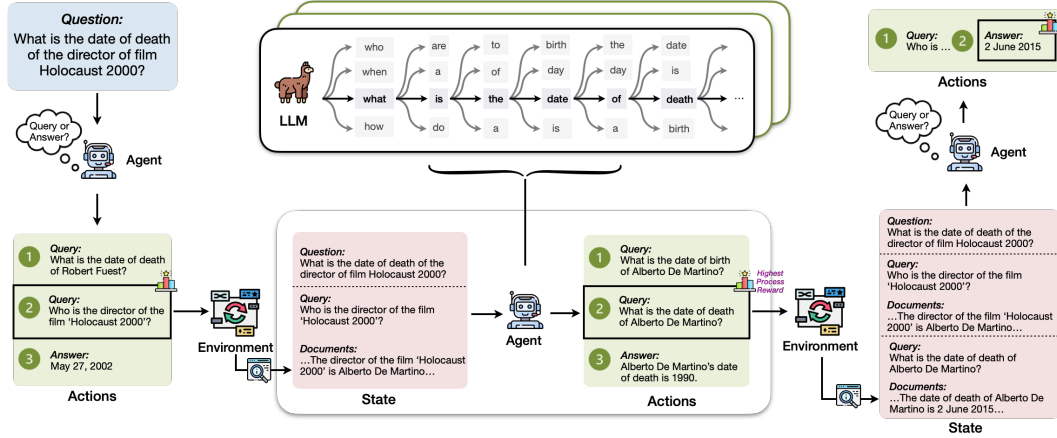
Question:
What is the date of death of the director of film Holocaust 2000?

Query or Answer?

Agent

1 Query:
What is the date of death of Robert Fuest?

2 Query:
Who is the director of the film 'Holocaust 2000'?

3 Answer:
May 27, 2002

Actions

Environment

LLM

who when what how
are a is do
to of the a
birth day date is
the day of a
date is death birth
...

Question:
What is the date of death of the director of film Holocaust 2000?

Query:
Who is the director of the film 'Holocaust 2000'?

Documents:
...The director of the film 'Holocaust 2000' is Alberto De Martino...

State

Agent

1 Query:
What is the date of birth of Alberto De Martino?

Highest Process Reward

2 Query:
What is the date of death of Alberto De Martino?

3 Answer:
Alberto De Martino's date of death is 1990.

Actions

Environment

1 Query:
Who is ...
2 Answer:
2 June 2015

Actions

Query or Answer?

Agent

Question:
What is the date of death of the director of film Holocaust 2000?

Query:
Who is the director of the film 'Holocaust 2000'?

Documents:
...The director of the film 'Holocaust 2000' is Alberto De Martino...

Query:
What is the date of death of Alberto De Martino?

Documents:
...The date of death of Alberto De Martino is 2 June 2015...

State